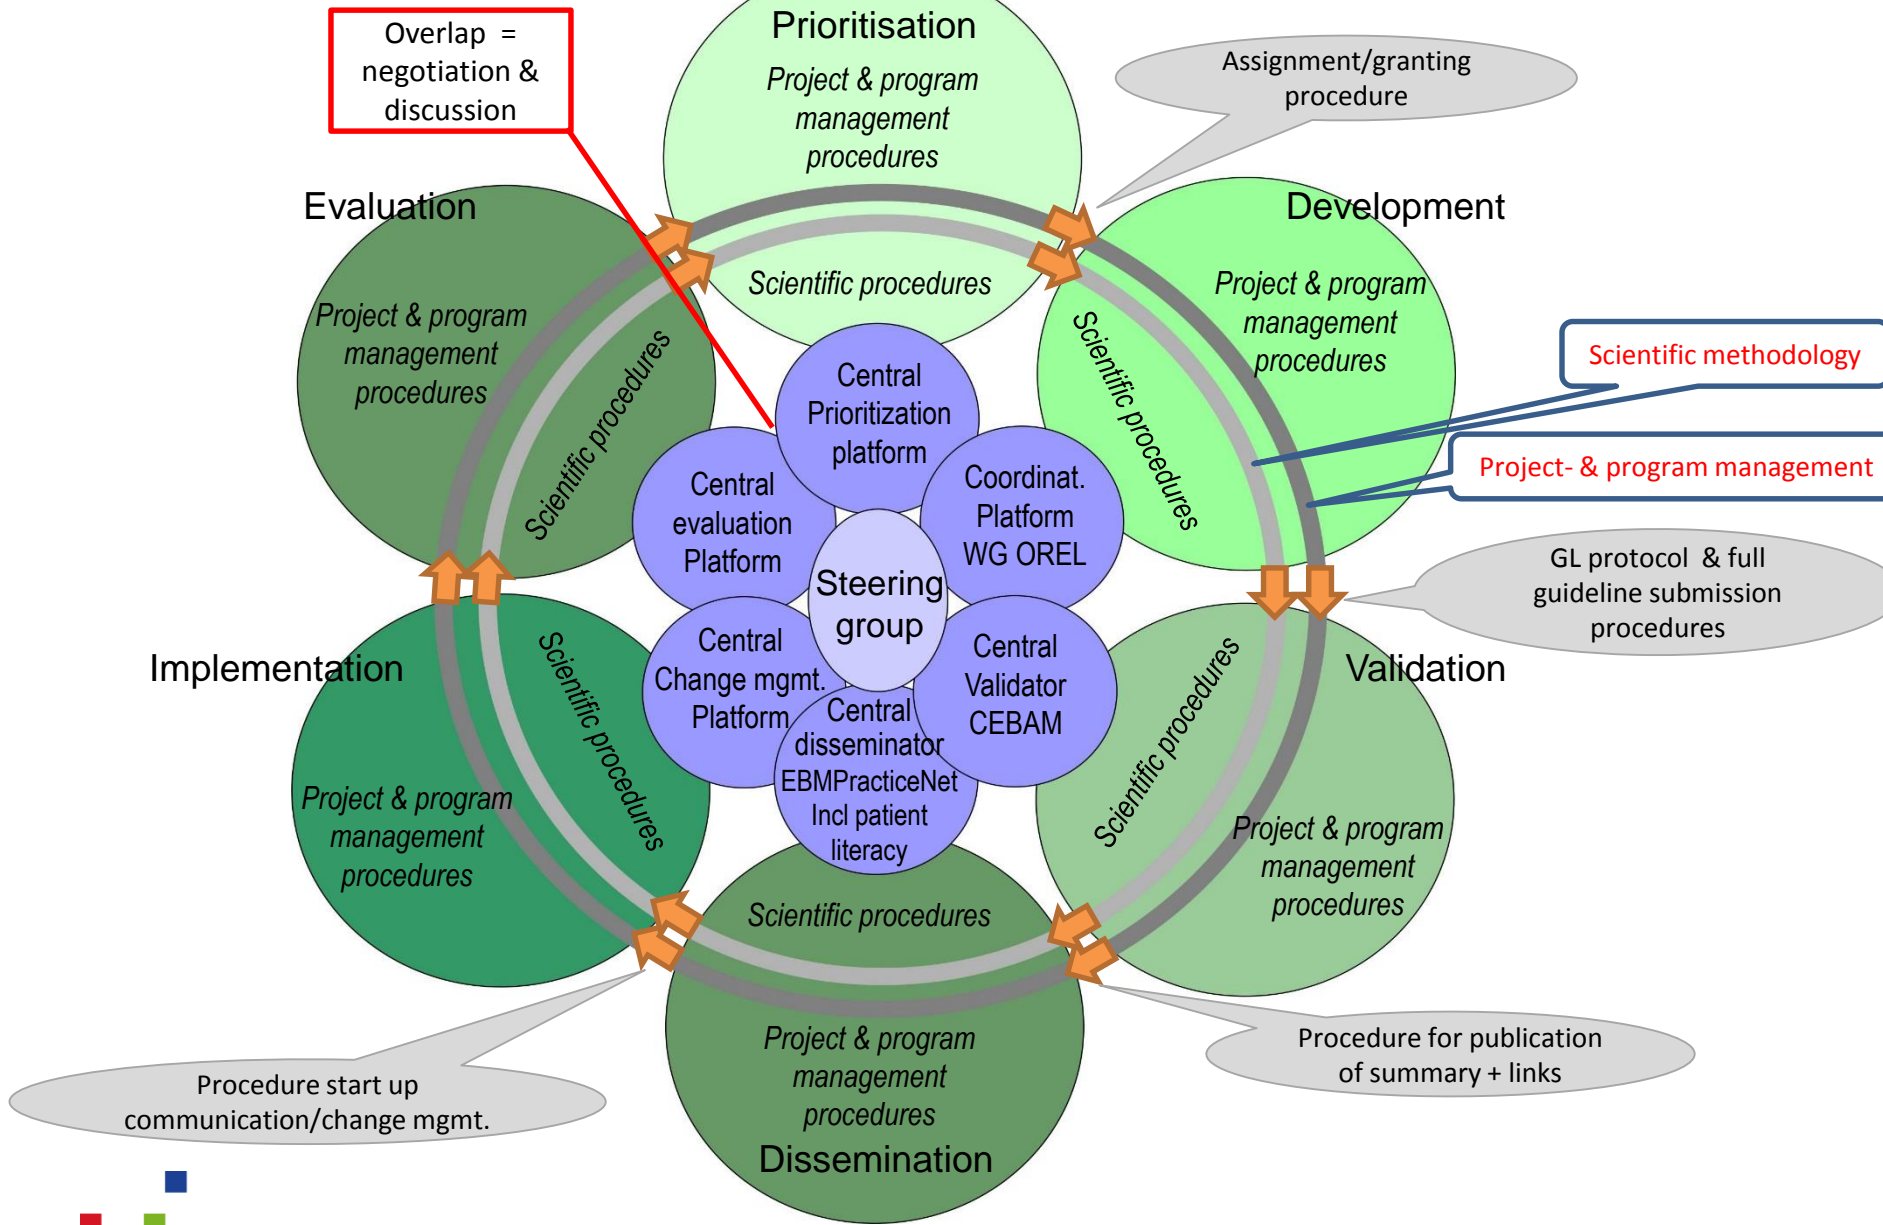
Overlap = negotiation & discussion

Prioritisation

Project & program management procedures

Assignment/granting procedure

Evaluation

Development

Scientific procedures

Project & program management procedures

Project & program management procedures

Scientific procedures

Scientific procedures

Scientific methodology

Central Prioritization platform

Central evaluation Platform

Coordinat. Platform WG OREL

Project- & program management

Steering group

GL protocol & full guideline submission procedures

Implementation

Central Change mgmt. Platform

Central Validator CEBAM

Validation

Scientific procedures

Scientific procedures

Central disseminator EBMPracticeNet Incl patient literacy

Project & program management procedures

Project & program management procedures

Scientific procedures

Project & program management procedures

Dissemination

Procedure for publication of summary + links

Procedure start up communication/change mgmt.